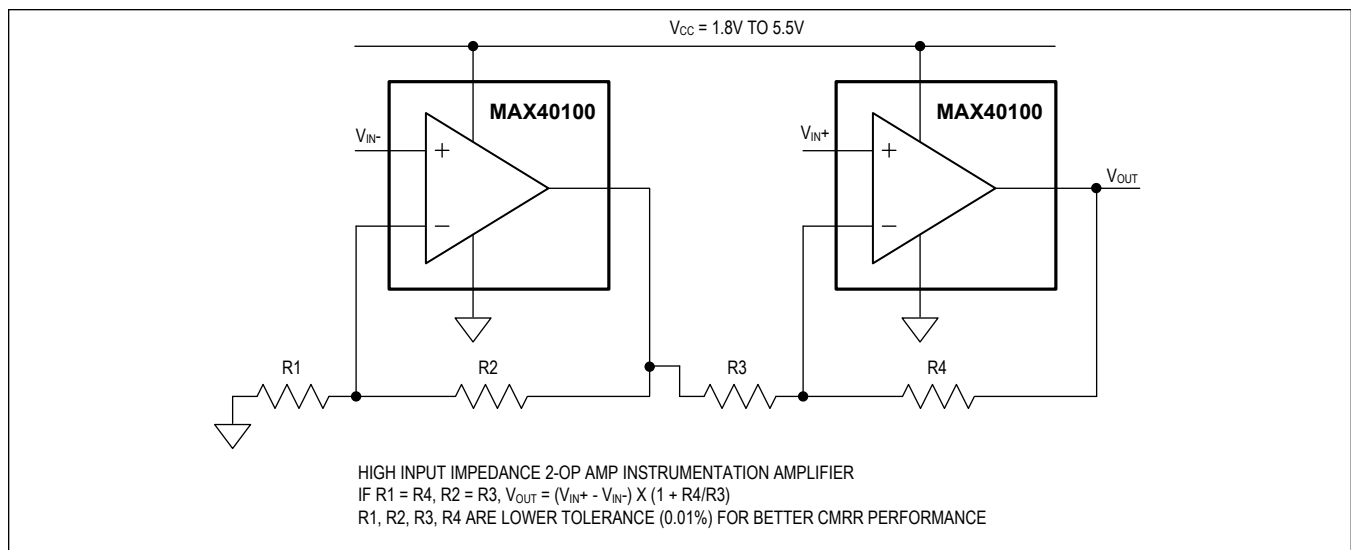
$V_{CC}$ = 1.8V TO 5.5V

MAX40100

$V_{IN}$-

+

−

MAX40100

$V_{IN}$+

+

−

$V_{OUT}$

R1

R2

R3

R4

HIGH INPUT IMPEDANCE 2-OP AMP INSTRUMENTATION AMPLIFIER
IF R1 = R4, R2 = R3, $V_{OUT}$ = ($V_{IN}$+ - $V_{IN}$-) X (1 + R4/R3)
R1, R2, R3, R4 ARE LOWER TOLERANCE (0.01%) FOR BETTER CMRR PERFORMANCE